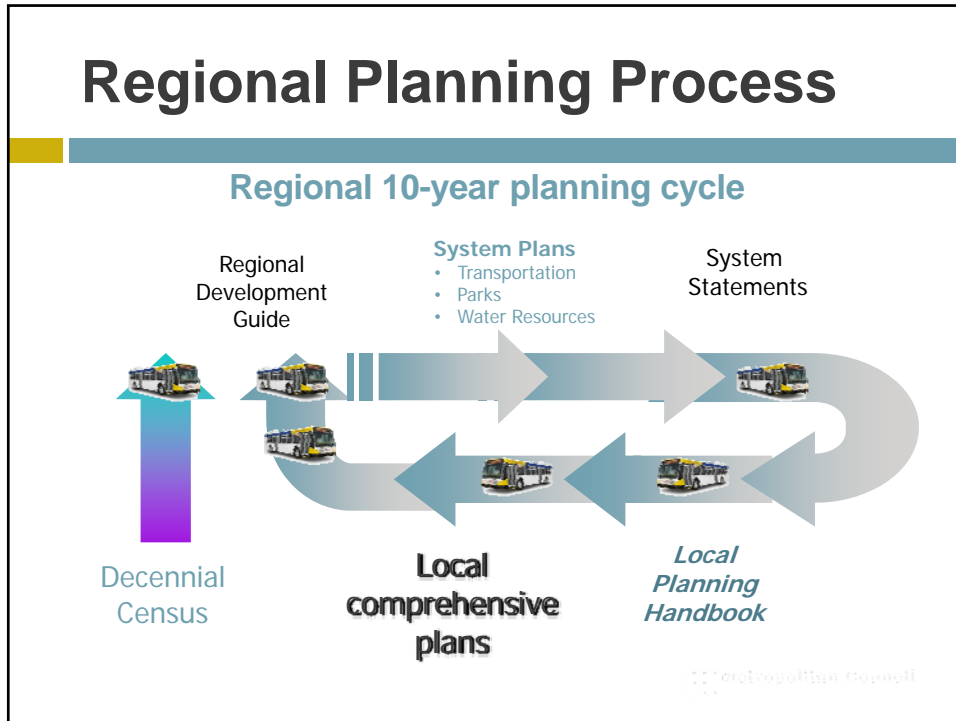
Regional Planning Process

Regional 10-year planning cycle

Regional Development Guide

System Plans
• Transportation
• Parks
• Water Resources

System Statements

Decennial Census

Local comprehensive plans

Local Planning Handbook

Metropolitan Council